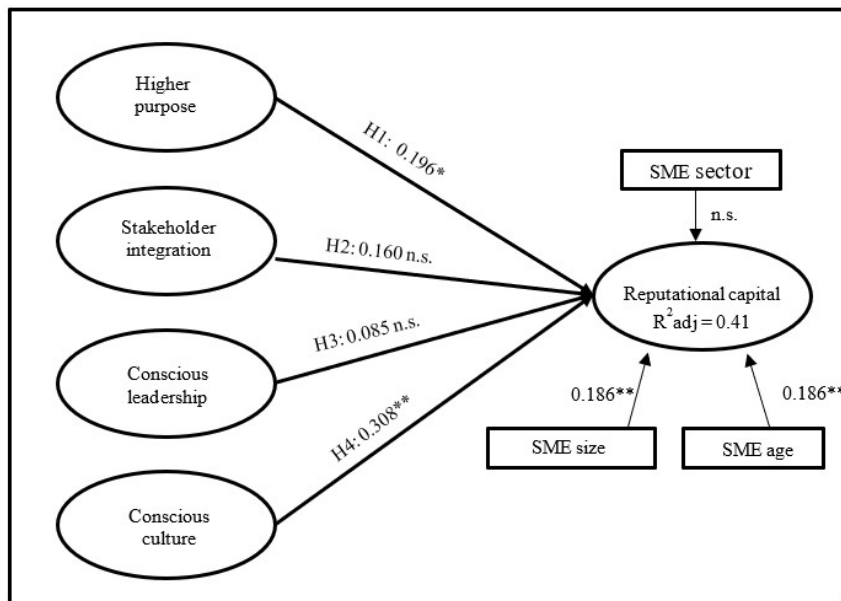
Higher purpose

H1: 0.196*

SME sector

n.s.

Stakeholder integration

H2: 0.160 n.s.

Reputational capital
$R^2$adj = 0.41

H3: 0.085 n.s.

Conscious leadership

0.186**

0.186**

H4: 0.308**

SME size

SME age

Conscious culture